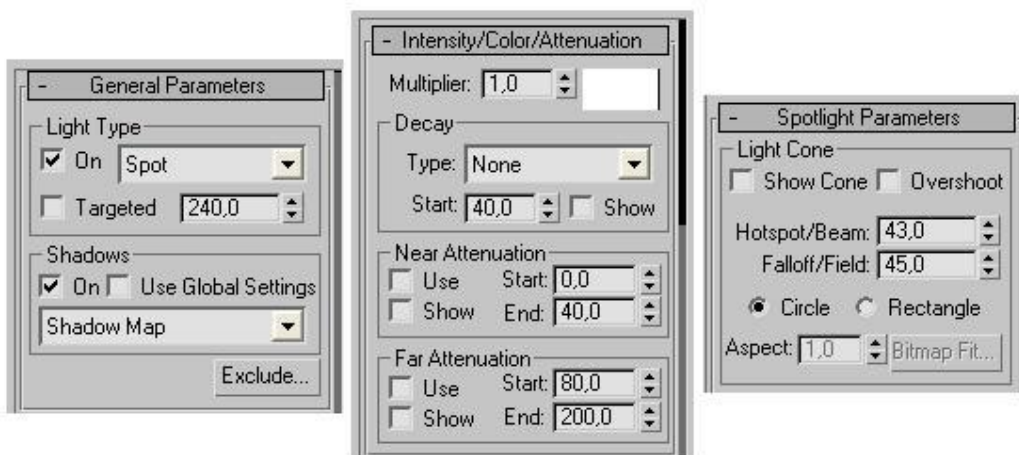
- General Parameters

Light Type
On Spot
Targeted 240,0

Shadows
On Use Global Settings
Shadow Map
Exclude...

- Intensity/Color/Attenuation

Multiplier: 1,0

Decay
Type: None
Start: 40,0 Show

Near Attenuation
Use Start: 0,0
Show End: 40,0

Far Attenuation
Use Start: 80,0
Show End: 200,0

- Spotlight Parameters

Light Cone
Show Cone Overshoot
Hotspot/Beam: 43,0
Falloff/Field: 45,0
Circle Rectangle
Aspect: 1,0 Bitmap Fit...